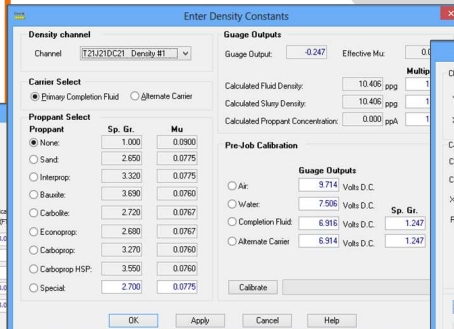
Enter Density Constants

Density channel
Channel T21J21DC21 Density #1

Carrier Select
Primary Completion Fluid
Alternate Carrier

Proppant Select
| Proppant | Sp. Gr. | Mu |
|---|---|---|
| None: | 1.000 | 0.0900 |
| Sand: | 2.650 | 0.0775 |
| Interprop: | 3.320 | 0.0775 |
| Bauxite: | 3.690 | 0.0760 |
| Carbolite: | 2.720 | 0.0767 |
| Econoprop: | 2.680 | 0.0767 |
| Carboprop: | 3.270 | 0.0760 |
| Carboprop HSP: | 3.550 | 0.0760 |
| Special: | 2.700 | 0.0775 |

Guage Outputs
Guage Output: -0.247 Effective Mu: 0.0
Multip
Calculated Fluid Density: 10.406 ppg 1
Calculated Slurry Density: 10.406 ppg 1
Calculated Proppant Concentration: 0.000 ppA 1

Pre-Job Calibration
Guage Outputs
Air: 9.714 Volts D.C.
Water: 7.506 Volts D.C.
Sp. Gr.
Completion Fluid: 6.916 Volts D.C. 1.247
Alternate Carrier 6.914 Volts D.C. 1.247

Calibrate

OK Apply Cancel Help

D
C
C
C
F
X
0
0
0
0
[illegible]